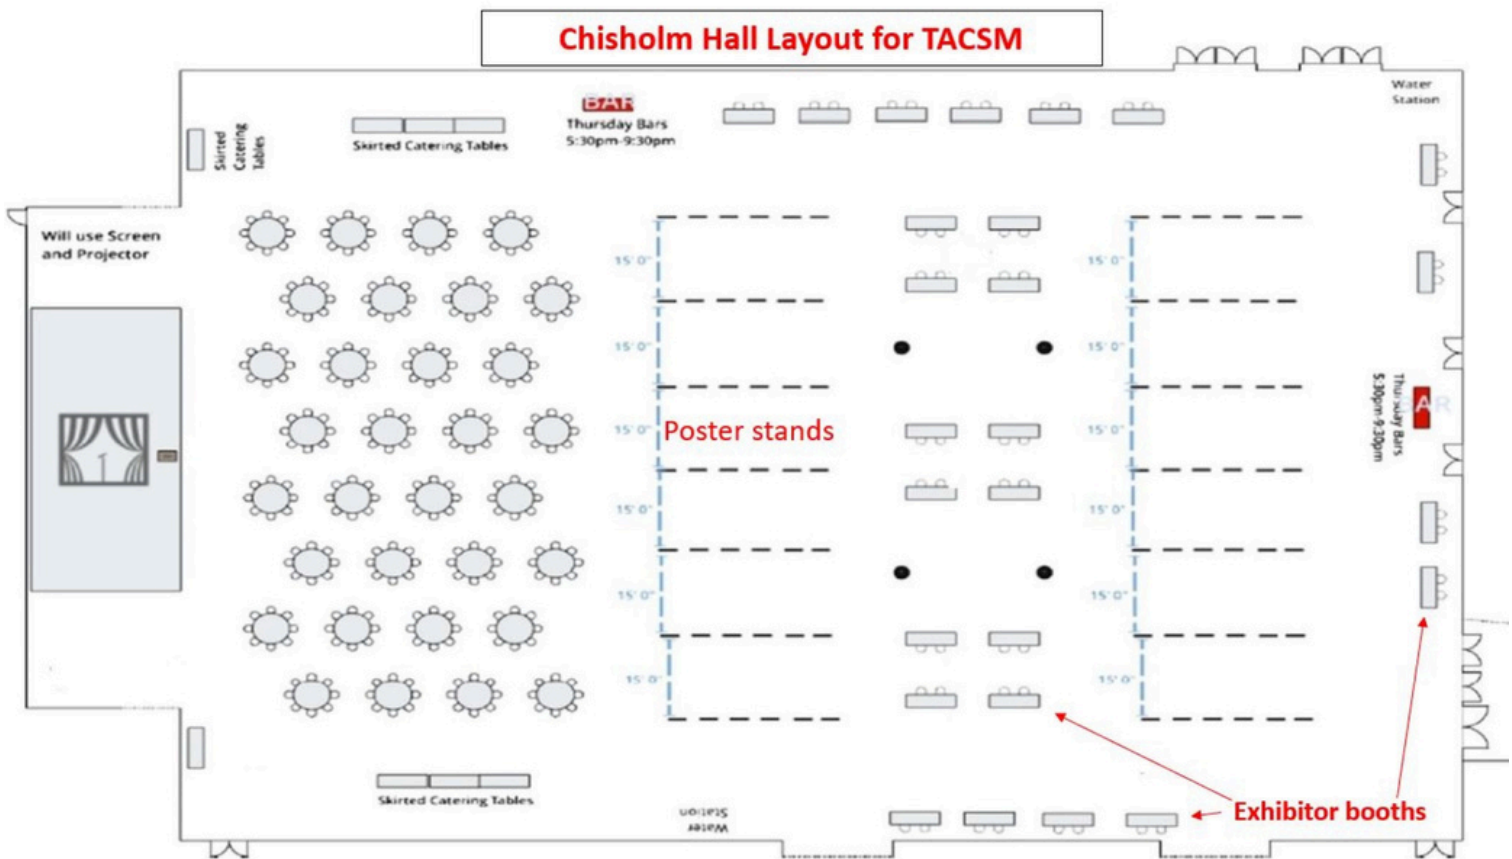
Chisholm Hall Layout for TACSM

Skirted Catering Tables

Skirted Catering Tables

BAR
Thursday Bars
5:30pm-9:30pm

Water Station

Will use Screen and Projector

15' 0"
15' 0"
15' 0"
15' 0"
15' 0"
15' 0"

Poster stands

15' 0"
15' 0"
15' 0"
15' 0"
15' 0"
15' 0"

BAR
Thursday Bars
5:30pm-9:30pm

Skirted Catering Tables

Water Station

Exhibitor booths